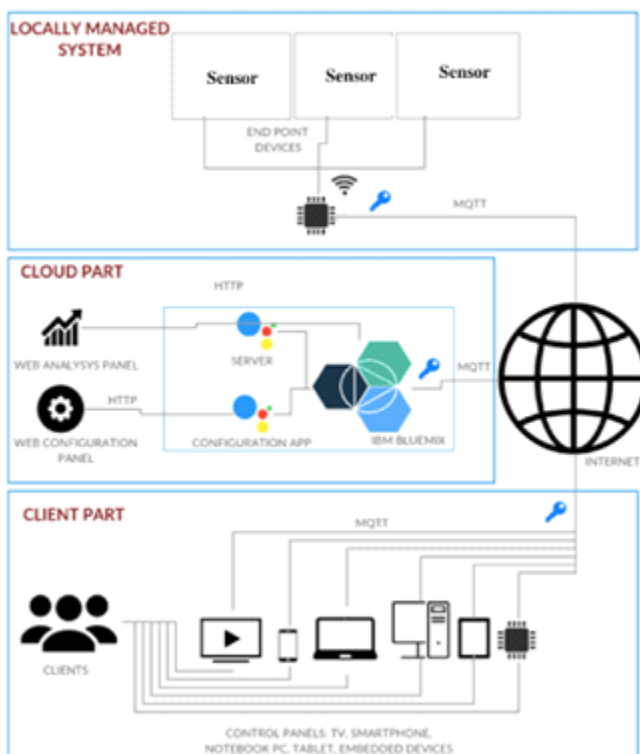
LOCALLY MANAGED SYSTEM

Sensor

Sensor

Sensor

END POINT DEVICES

MQTT

CLOUD PART

HTTP

WEB ANALYSYS PANEL

SERVER

MQTT

HTTP

WEB CONFIGURATION PANEL

CONFIGURATION APP

IBM BLUEMIX

INTERNET

CLIENT PART

MQTT

CLIENTS

CONTROL PANELS: TV, SMARTPHONE, NOTEBOOK PC, TABLET, EMBEDDED DEVICES